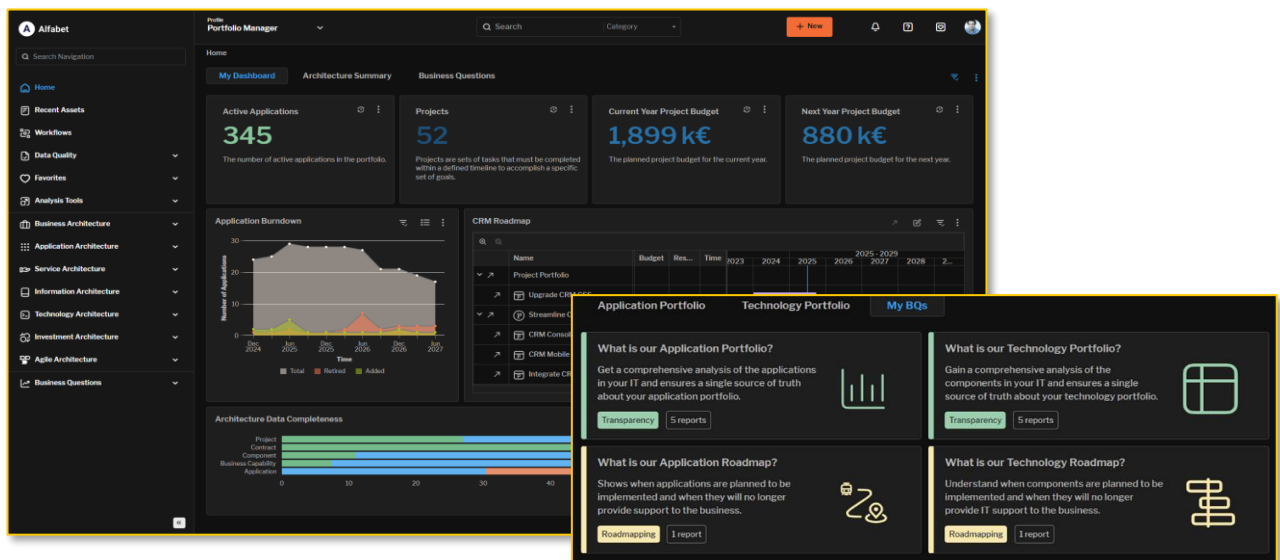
Alfabet

Search Navigation

Home
Recent Assets
Workflows
Data Quality
Favorites
Analysis Tools
Business Architecture
Application Architecture
Service Architecture
Information Architecture
Technology Architecture
Investment Architecture
Agile Architecture
Business Questions

Profile
Portfolio Manager

Search
Category
+ New

Home

My Dashboard
Architecture Summary
Business Questions

Active Applications
345
The number of active applications in the portfolio.

Projects
52
Projects are sets of tasks that must be completed within a defined timeline to accomplish a specific set of goals.

Current Year Project Budget
1,899 k€
The planned project budget for the current year.

Next Year Project Budget
880 k€
The planned project budget for the next year.

Application Burndown
30
20
10
0
Number of Applications
Dec 2024
Jun 2025
Dec 2025
Jun 2026
Dec 2026
Jun 2027
Time
Total
Retired
Added

CRM Roadmap
Name
Budget
Res...
Time
2025 - 2029
2023
2024
2025
2026
2027
2028
2...
Project Portfolio
Upgrade CRM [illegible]
Streamline C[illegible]
CRM Consol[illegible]
CRM Mobile
Integrate CR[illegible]

Architecture Data Completeness
Project
Contract
Component
Business Capability
Application
0
10
20
30
40

Application Portfolio
Technology Portfolio
My BQs

What is our Application Portfolio?
Get a comprehensive analysis of the applications in your IT and ensures a single source of truth about your application portfolio.
Transparency
5 reports

What is our Technology Portfolio?
Gain a comprehensive analysis of the components in your IT and ensures a single source of truth about your technology portfolio.
Transparency
5 reports

What is our Application Roadmap?
Shows when applications are planned to be implemented and when they will no longer provide support to the business.
Roadmapping
1 report

What is our Technology Roadmap?
Understand when components are planned to be implemented and when they will no longer provide IT support to the business.
Roadmapping
1 report